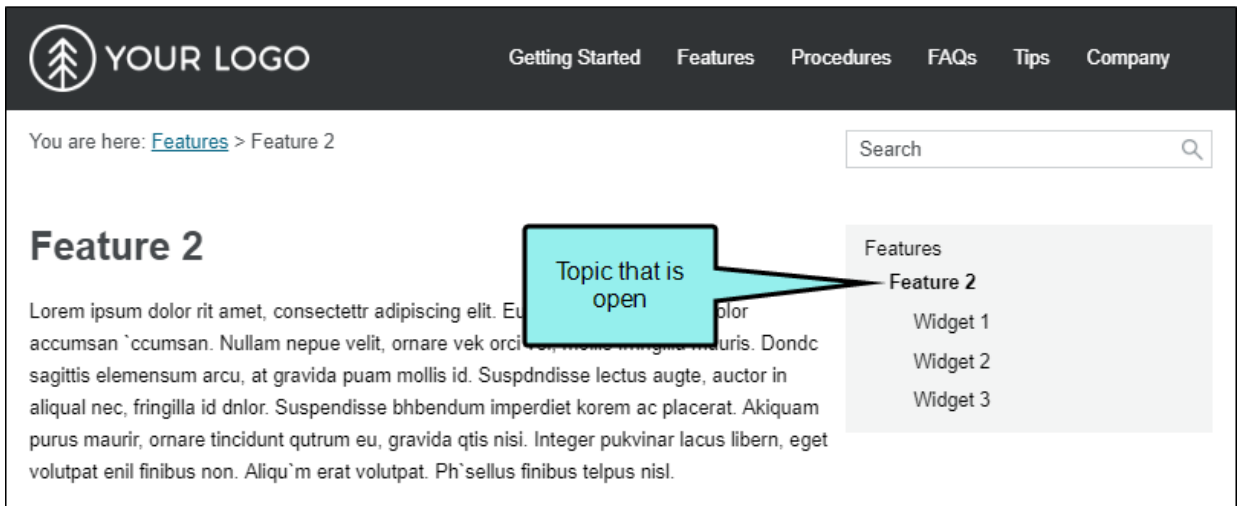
YOUR LOGO

Getting Started Features Procedures FAQs Tips Company

You are here: Features > Feature 2

Search

Feature 2

Lorem ipsum dolor rit amet, consectettr adipiscing elit. Eu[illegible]olor accumsan `ccumsan. Nullam nepue velit, ornare vek orci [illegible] mauris. Dondc sagittis elemensum arcu, at gravida puam mollis id. Suspdndisse lectus augte, auctor in aliqual nec, fringilla id dnlor. Suspendisse bhbendum imperdiet korem ac placerat. Akiquam purus maurir, ornare tincidunt qutrum eu, gravida qtis nisi. Integer pukvinar lacus libern, eget volutpat enil finibus non. Aliqu`m erat volutpat. Ph`sellus finibus telpus nisl.

Topic that is open

Features
Feature 2
Widget 1
Widget 2
Widget 3